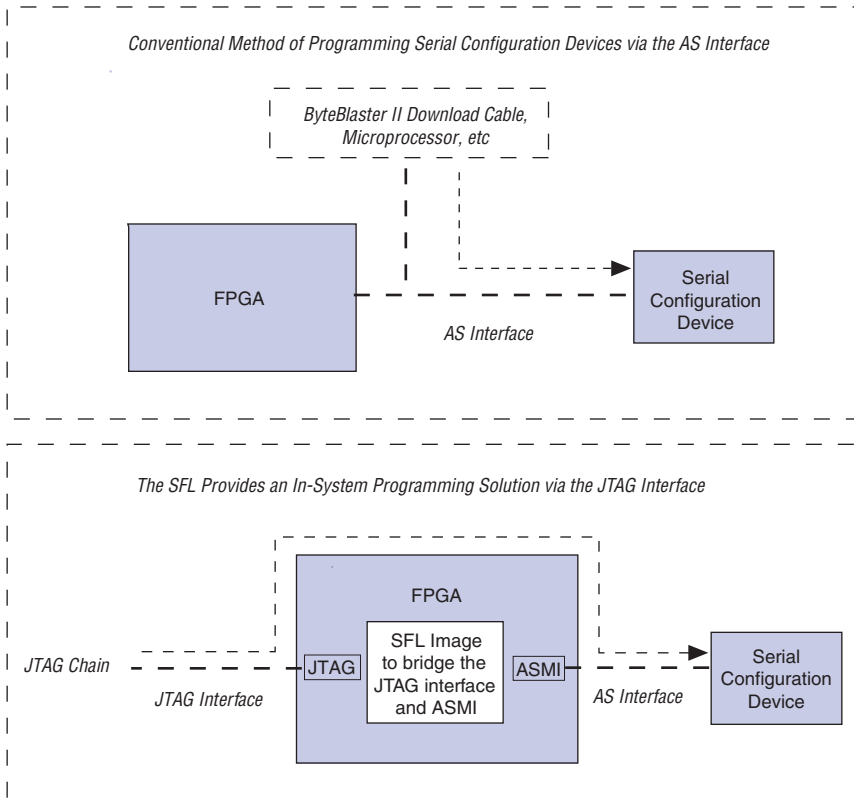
Conventional Method of Programming Serial Configuration Devices via the AS Interface

ByteBlaster II Download Cable, Microprocessor, etc

FPGA

Serial Configuration Device

AS Interface

The SFL Provides an In-System Programming Solution via the JTAG Interface

FPGA

JTAG Chain

JTAG

SFL Image to bridge the JTAG interface and ASMI

ASMI

Serial Configuration Device

JTAG Interface

AS Interface